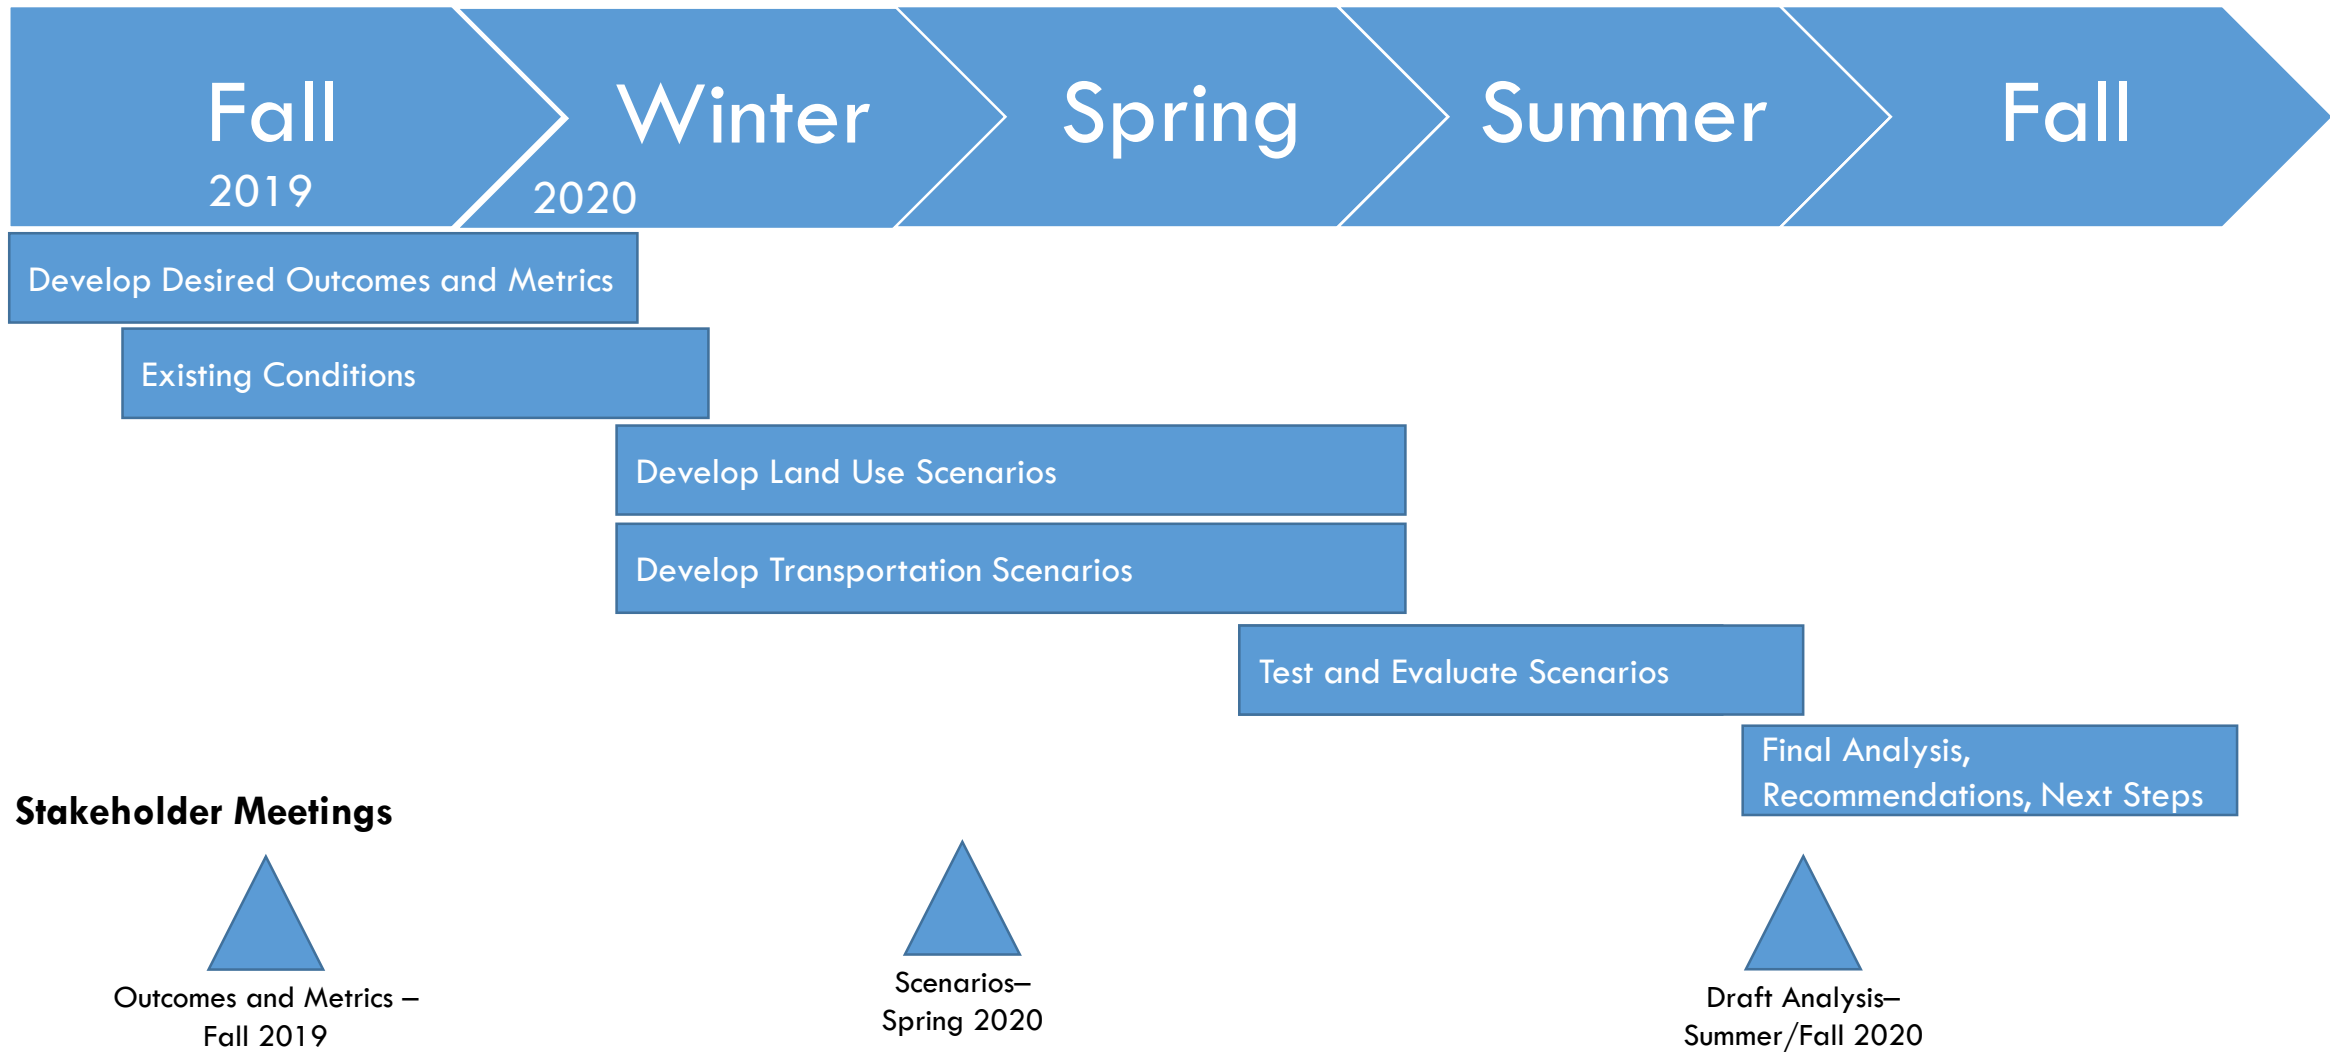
Fall
2019

Winter
2020

Spring

Summer

Fall

Develop Desired Outcomes and Metrics

Existing Conditions

Develop Land Use Scenarios

Develop Transportation Scenarios

Test and Evaluate Scenarios

Final Analysis, Recommendations, Next Steps

Stakeholder Meetings

Outcomes and Metrics – Fall 2019

Scenarios– Spring 2020

Draft Analysis– Summer/Fall 2020